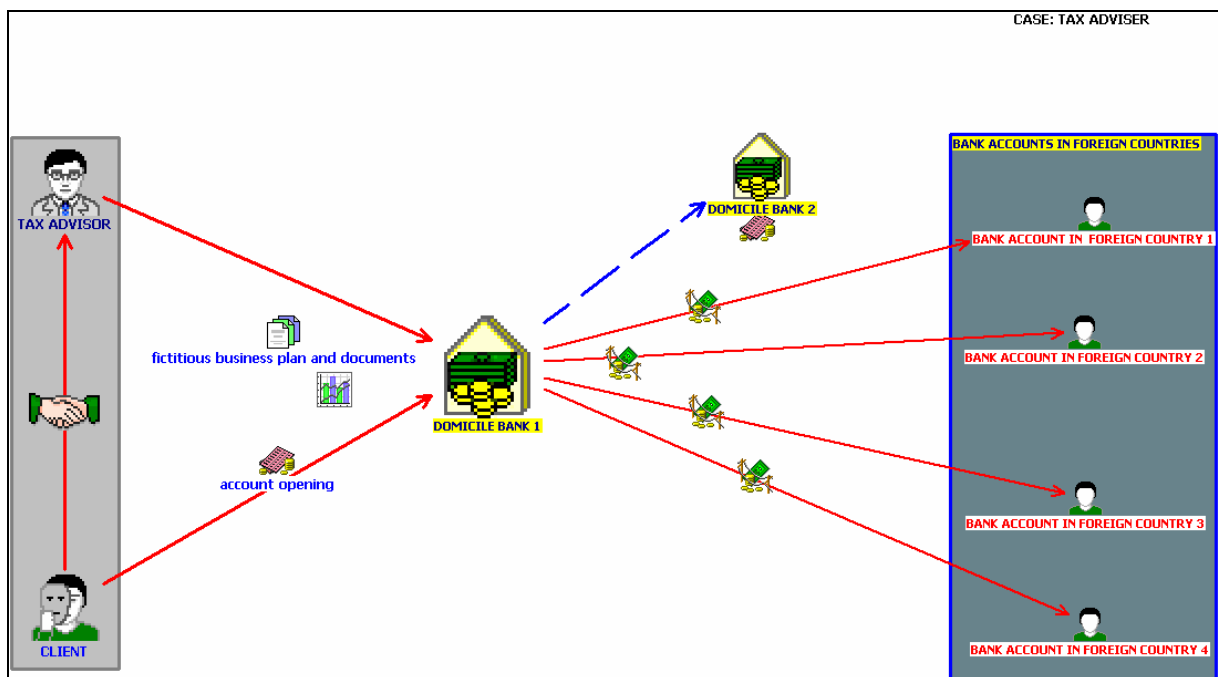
CASE: TAX ADVISER

TAX ADVISOR

CLIENT

fictitious business plan and documents

account opening

DOMICILE BANK 1

DOMICILE BANK 2

BANK ACCOUNTS IN FOREIGN COUNTRIES

BANK ACCOUNT IN FOREIGN COUNTRY 1

BANK ACCOUNT IN FOREIGN COUNTRY 2

BANK ACCOUNT IN FOREIGN COUNTRY 3

BANK ACCOUNT IN FOREIGN COUNTRY 4